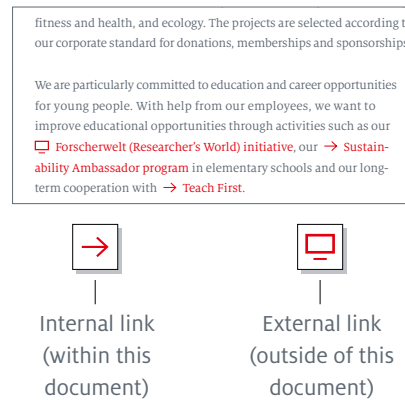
fitness and health, and ecology. The projects are selected according t our corporate standard for donations, memberships and sponsorships

We are particularly committed to education and career opportunities for young people. With help from our employees, we want to improve educational opportunities through activities such as our Forscherwelt (Researcher's World) initiative, our → Sustainability Ambassador program in elementary schools and our long-term cooperation with → Teach First.

→

Internal link (within this document)

External link (outside of this document)